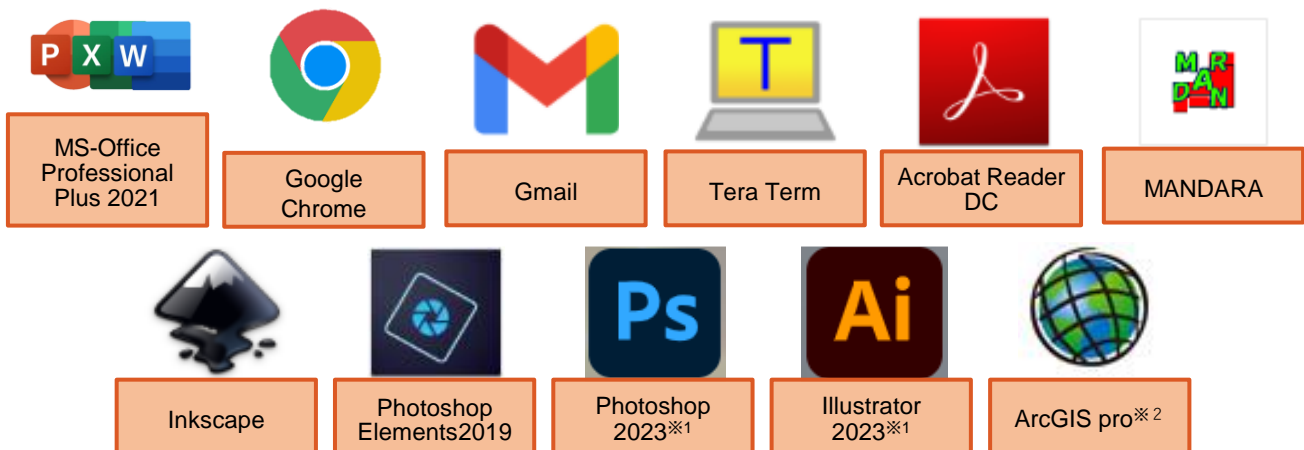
P X W

MS-Office Professional Plus 2021

Google Chrome

Gmail

T

Tera Term

Acrobat Reader DC

M R A D N

MANDARA

Inkscape

Photoshop Elements2019

Ps

Photoshop 2023※1

Ai

Illustrator 2023※1

ArcGIS pro※2